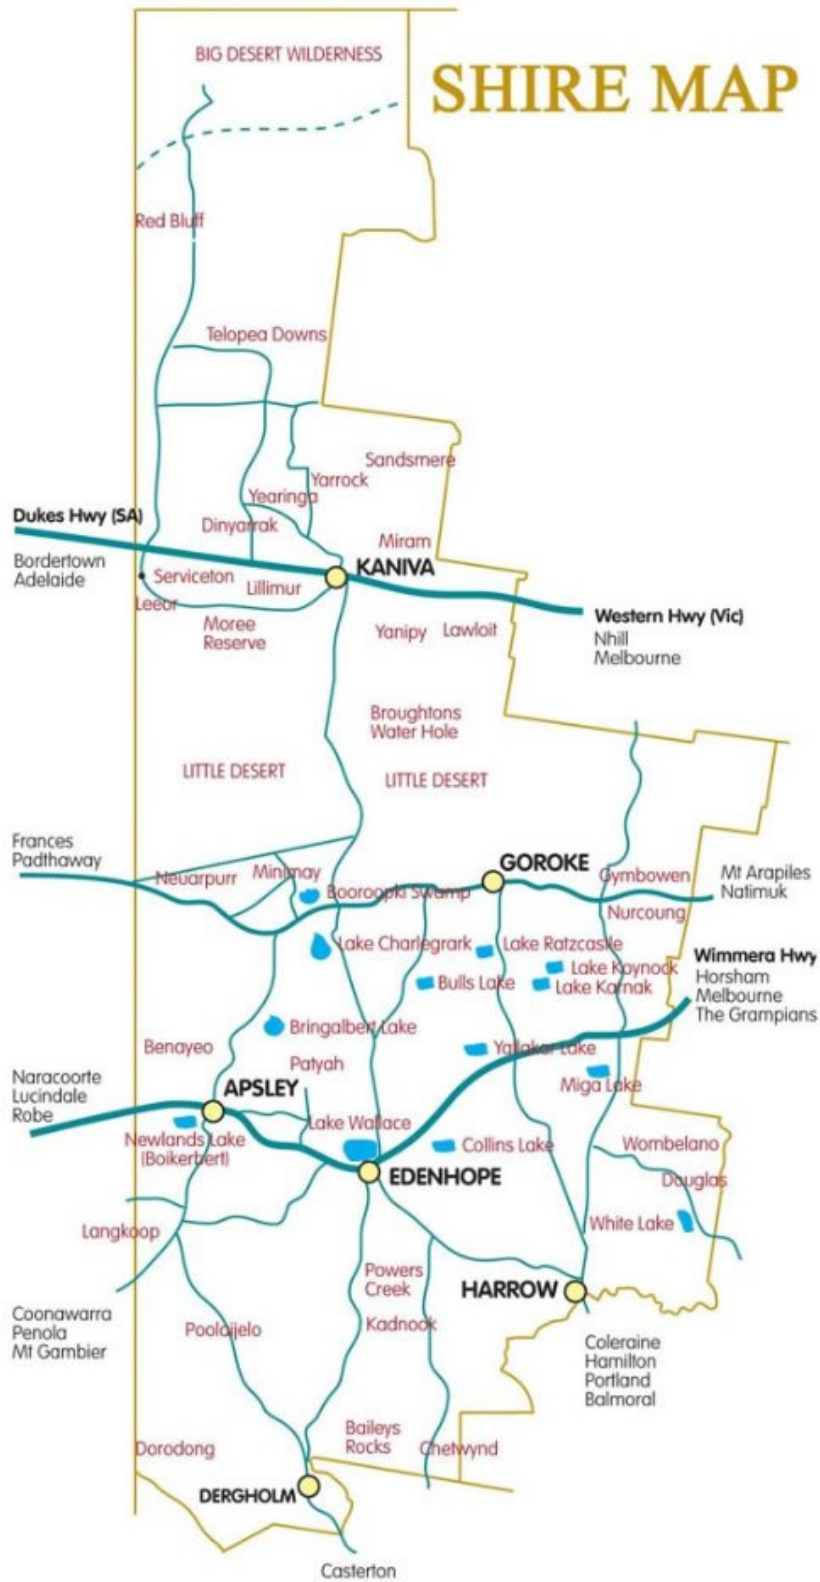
SHIRE MAP

BIG DESERT WILDERNESS

Red Bluff

Telopea Downs

Sandsmere

Yarrock

Yearinga

Dinyarrak

Dukes Hwy (SA)

Bordertown
Adelaide

Miram

KANIVA

Serviceton

Lillimur

Leeor

Moree
Reserve

Yanipy

Lawloit

Western Hwy (Vic)
Nhill
Melbourne

Broughtons
Water Hole

LITTLE DESERT

LITTLE DESERT

Frances
Padthaway

Neuarpurr

Minimay

Booroopki Swamp

GOROKE

Gymbowen

Mt Arapiles
Natimuk

Nurcoung

Lake Charlegrark

Lake Ratzcastle

Lake Koynock

Wimmera Hwy
Horsham
Melbourne
The Grampians

Bulls Lake

Lake Karnak

Bringalbert Lake

Benayeo

Yallakar Lake

Patyah

Naracoorte
Lucindale
Robe

APSLEY

Miga Lake

Lake Wallace

Newlands Lake
(Boikerbert)

Collins Lake

Wombelano

EDENHOPE

Douglas

White Lake

Langkoop

Powers
Creek

HARROW

Coonawarra
Penola
Mt Gambier

Poolaijelo

Kadnook

Coleraine
Hamilton
Portland
Balmoral

Baileys
Rocks

Dorodong

Chetwynd

DERGHOLM

Casterton